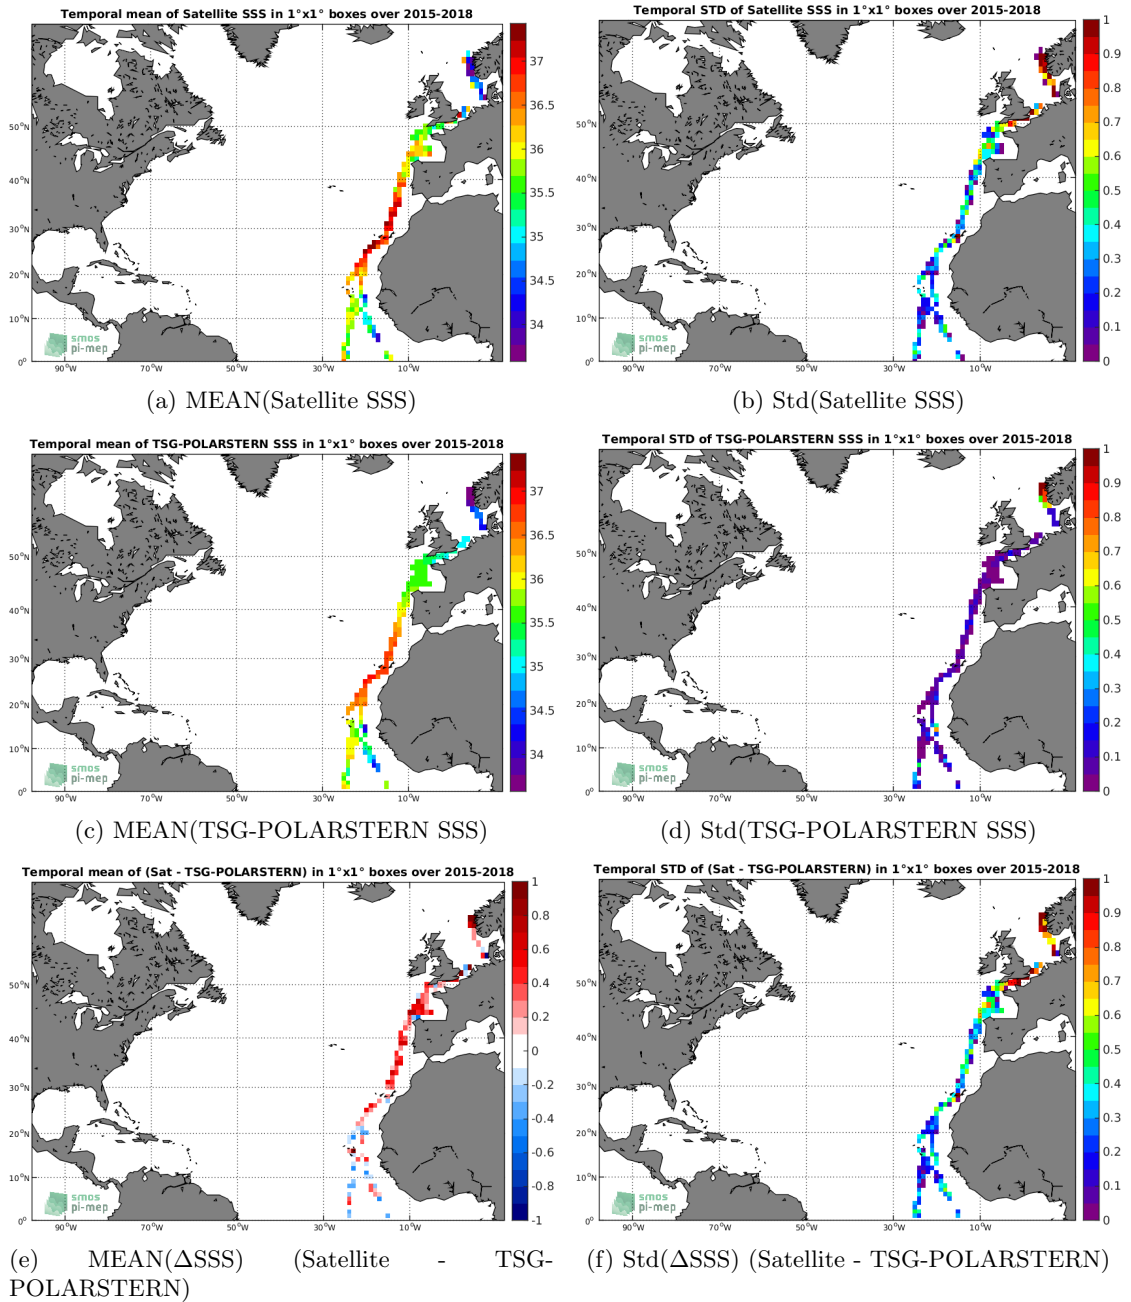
Temporal mean of Satellite SSS in 1°x1° boxes over 2015-2018

37
36.5
36
35.5
35
34.5
34

50°N
40°N
30°N
20°N
10°N
0°
90°W 70°W 50°W 30°W 10°W

smos
pi-mep

(a) MEAN(Satellite SSS)

Temporal STD of Satellite SSS in 1°x1° boxes over 2015-2018

1
0.9
0.8
0.7
0.6
0.5
0.4
0.3
0.2
0.1
0

50°N
40°N
30°N
20°N
10°N
0°
90°W 70°W 50°W 30°W 10°W

smos
pi-mep

(b) Std(Satellite SSS)

Temporal mean of TSG-POLARSTERN SSS in 1°x1° boxes over 2015-2018

37
36.5
36
35.5
35
34.5
34

50°N
40°N
30°N
20°N
10°N
0°
90°W 70°W 50°W 30°W 10°W

smos
pi-mep

(c) MEAN(TSG-POLARSTERN SSS)

Temporal STD of TSG-POLARSTERN SSS in 1°x1° boxes over 2015-2018

1
0.9
0.8
0.7
0.6
0.5
0.4
0.3
0.2
0.1
0

50°N
40°N
30°N
20°N
10°N
0°
90°W 70°W 50°W 30°W 10°W

smos
pi-mep

(d) Std(TSG-POLARSTERN SSS)

Temporal mean of (Sat - TSG-POLARSTERN) in 1°x1° boxes over 2015-2018

1
0.8
0.6
0.4
0.2
0
-0.2
-0.4
-0.6
-0.8
-1

50°N
40°N
30°N
20°N
10°N
0°
90°W 70°W 50°W 30°W 10°W

smos
pi-mep

(e) MEAN($\Delta$SSS) (Satellite - TSG-POLARSTERN)

Temporal STD of (Sat - TSG-POLARSTERN) in 1°x1° boxes over 2015-2018

1
0.9
0.8
0.7
0.6
0.5
0.4
0.3
0.2
0.1
0

50°N
40°N
30°N
20°N
10°N
0°
90°W 70°W 50°W 30°W 10°W

smos
pi-mep

(f) Std($\Delta$SSS) (Satellite - TSG-POLARSTERN)